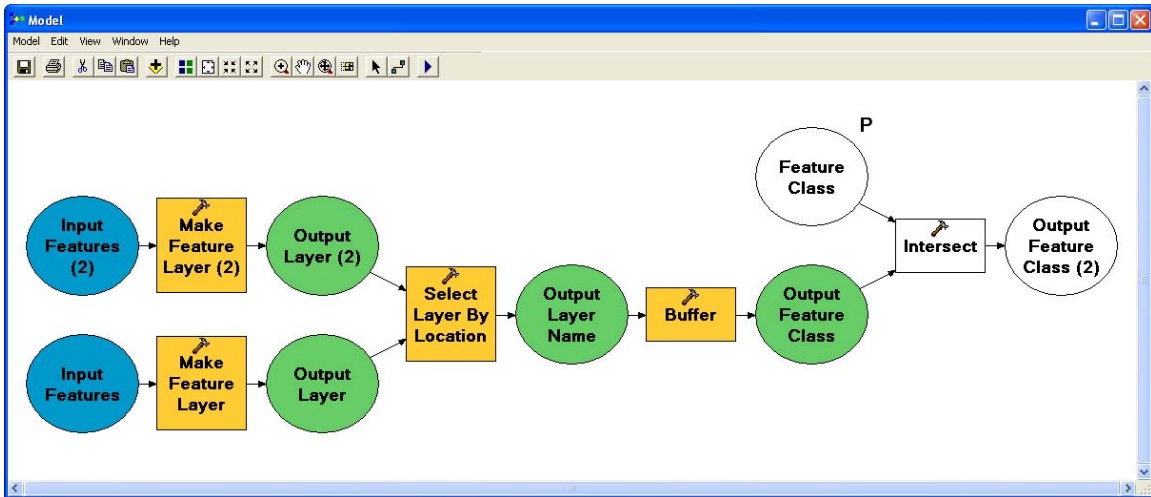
Model

Model Edit View Window Help

Input Features (2)

Make Feature Layer (2)

Output Layer (2)

Input Features

Make Feature Layer

Output Layer

Select Layer By Location

Output Layer Name

Buffer

Output Feature Class

P

Feature Class

Intersect

Output Feature Class (2)